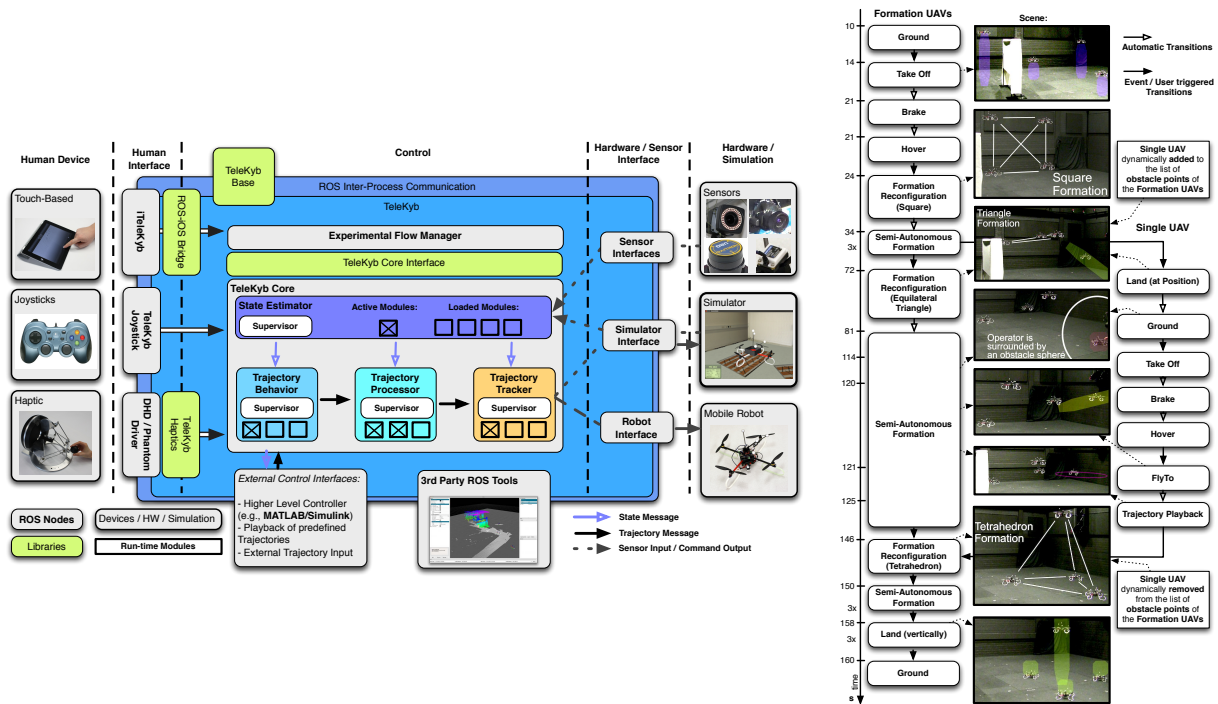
Human Device

Human Interface

Control

Hardware / Sensor Interface

Hardware / Simulation

Touch-Based

Joysticks

Haptic

iTeleKyb

TeleKyb Joystick

DHD / Phantom Driver

ROS-iOS Bridge

TeleKyb Haptics

TeleKyb Base

ROS Inter-Process Communication

TeleKyb

Experimental Flow Manager

TeleKyb Core Interface

TeleKyb Core

State Estimator

Active Modules:

Loaded Modules:

Supervisor

Trajectory Behavior

Supervisor

Trajectory Processor

Supervisor

Trajectory Tracker

Supervisor

Sensor Interfaces

Simulator Interface

Robot Interface

Sensors

Simulator

Mobile Robot

External Control Interfaces:

- Higher Level Controller (e.g., MATLAB/Simulink)
- Playback of predefined Trajectories
- External Trajectory Input

3rd Party ROS Tools

ROS Nodes

Devices / HW / Simulation

Libraries

Run-time Modules

State Message

Trajectory Message

Sensor Input / Command Output

Formation UAVs

Scene:

Automatic Transitions

Event / User triggered Transitions

10 Ground

14 Take Off

21 Brake

21 Hover

24 Formation Reconfiguration (Square)

Square Formation

Single UAV dynamically added to the list of obstacle points of the Formation UAVs

34 3x Semi-Autonomous Formation

Triangle Formation

Single UAV

72 Formation Reconfiguration (Equilateral Triangle)

Land (at Position)

81 Ground

114

Operator is surrounded by an obstacle sphere

Take Off

120 Semi-Autonomous Formation

Brake

Hover

121 FlyTo

125 Trajectory Playback

Tetrahedron Formation

146 Formation Reconfiguration (Tetrahedron)

150 3x Semi-Autonomous Formation

Single UAV dynamically removed from the list of obstacle points of the Formation UAVs

158 3x Land (vertically)

160 Ground

time s